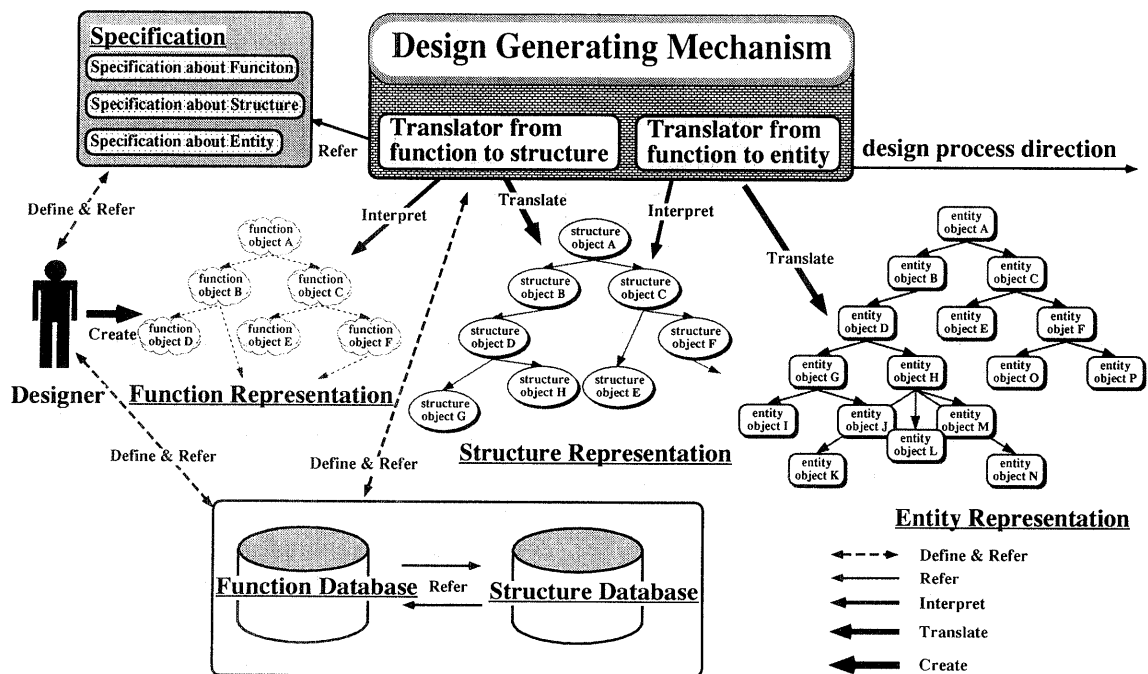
Specification
Specification about Funciton
Specification about Structure
Specification about Entity

Design Generating Mechanism

Translator from function to structure

Translator from function to entity

design process direction

Refer

Define & Refer

Interpret

Translate

Interpret

Translate

function object A
function object B
function object C
function object D
function object E
function object F

Create

Designer

Function Representation

structure object A
structure object B
structure object C
structure object D
structure object F
structure object G
structure object H
structure object E

Structure Representation

entity object A
entity object B
entity object C
entity object D
entity object E
entity object F
entity object G
entity object H
entity object O
entity object P
entity object I
entity object J
entity object L
entity object M
entity object K
entity object N

Entity Representation

Define & Refer

Define & Refer

Function Database

Refer

Structure Database

Define & Refer
Refer
Interpret
Translate
Create